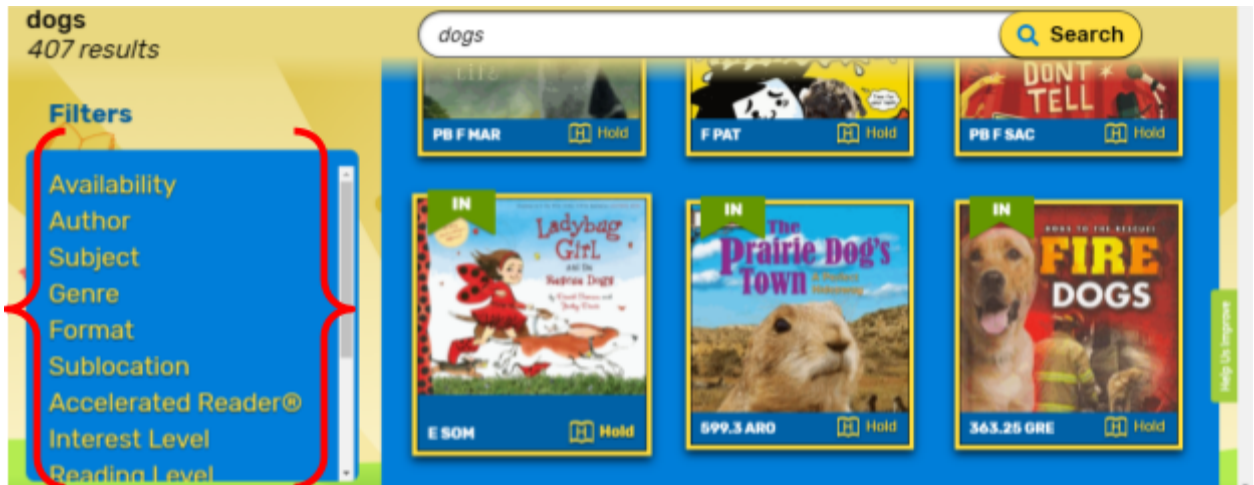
dogs
407 results

dogs

Search

Filters

Availability
Author
Subject
Genre
Format
Sublocation
Accelerated Reader®
Interest Level
Reading Level

DON'T TELL

PB F MAR Hold

F PAT Hold

PB F SAC Hold

IN
Ladybug Girl and the Rescue Dogs
E SOM Hold

IN
The Prairie Dog's Town
599.3 ARO Hold

IN
DOGS TO THE RESCUE!
FIRE DOGS
363.25 GRE Hold

Help Us Improve